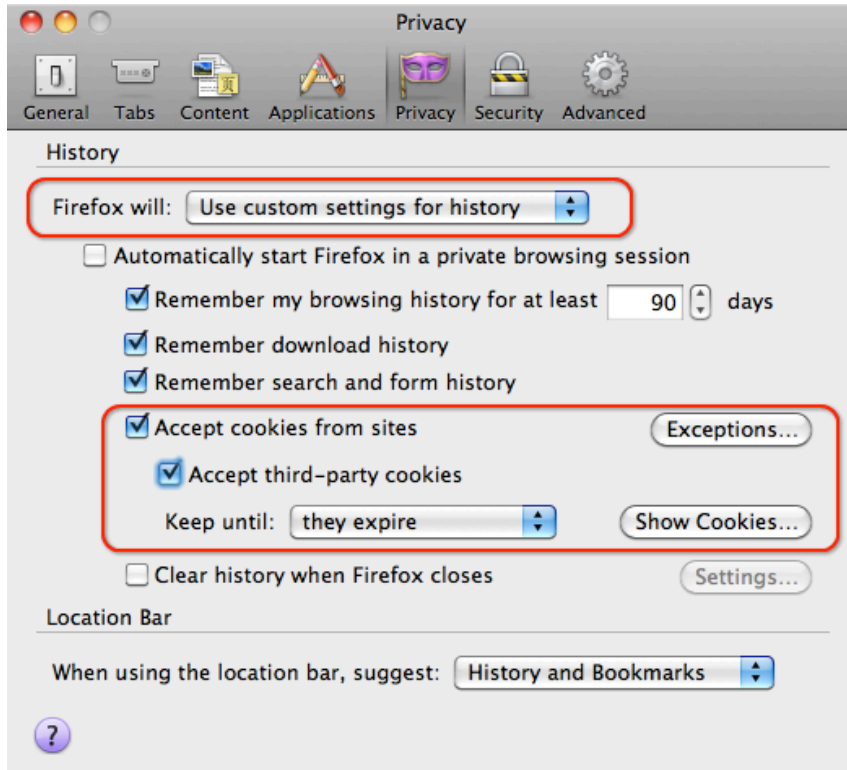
Privacy

General Tabs Content Applications Privacy Security Advanced

History

Firefox will: Use custom settings for history

Automatically start Firefox in a private browsing session

Remember my browsing history for at least 90 days

Remember download history

Remember search and form history

Accept cookies from sites Exceptions...

Accept third-party cookies

Keep until: they expire Show Cookies...

Clear history when Firefox closes Settings...

Location Bar

When using the location bar, suggest: History and Bookmarks

?